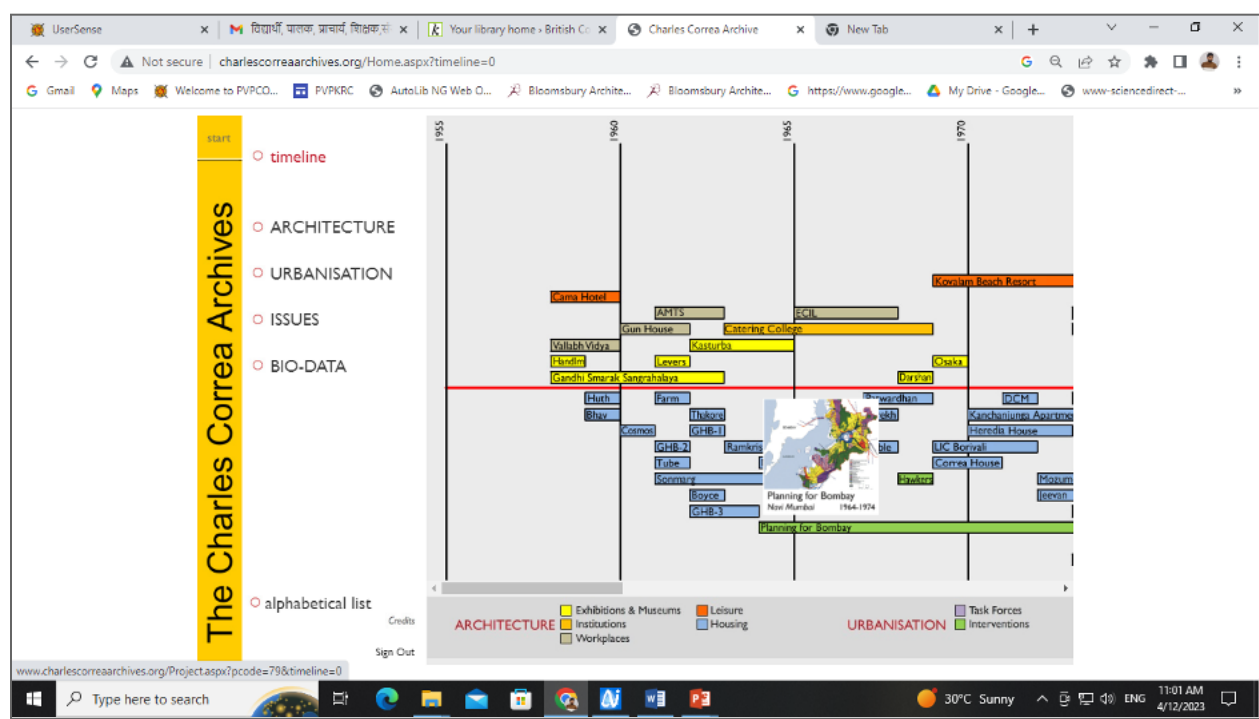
UserSense | विद्यार्थी, पालक, प्राचार्य, शिक्षक,सं | Your library home › British Co | Charles Correa Archive | New Tab

Not secure | charlescorreaarchives.org/Home.aspx?timeline=0

Gmail | Maps | Welcome to PVPCO... | PVPKRC | AutoLib NG Web O... | Bloomsbury Archite... | Bloomsbury Archite... | https://www.google... | My Drive - Google... | www-sciencedirect-...

start

The Charles Correa Archives

timeline

ARCHITECTURE

URBANISATION

ISSUES

BIO-DATA

alphabetical list

Credits

Sign Out

1955 | 1960 | 1965 | 1970

Kovalam Beach Resort
Cama Hotel
AMTS
ECIL
Gun House
Catering College
Vallabh Vidya
Kasturba
Handlm
Levers
Osaka
Gandhi Smarak Sangrahalaya
Darshan
Huth
Farm
Patwardhan
DCM
Bhav
Thakore
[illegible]kh
Kanchanjunga Apartme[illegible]
Cosmos
GHB-1
Heredia House
GHB-2
Ramkris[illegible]
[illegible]ale
UC Borivali
Tube
Correa House
Sonmarg
Hawkers
Mozum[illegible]
Boyce
Jeevan
GHB-3
Planning for Bombay
Navi Mumbai 1964-1974
Planning for Bombay

ARCHITECTURE
Exhibitions & Museums
Institutions
Workplaces
Leisure
Housing
URBANISATION
Task Forces
Interventions

www.charlescorreaarchives.org/Project.aspx?pcode=79&timeline=0

Type here to search

30°C Sunny ENG 11:01 AM 4/12/2023